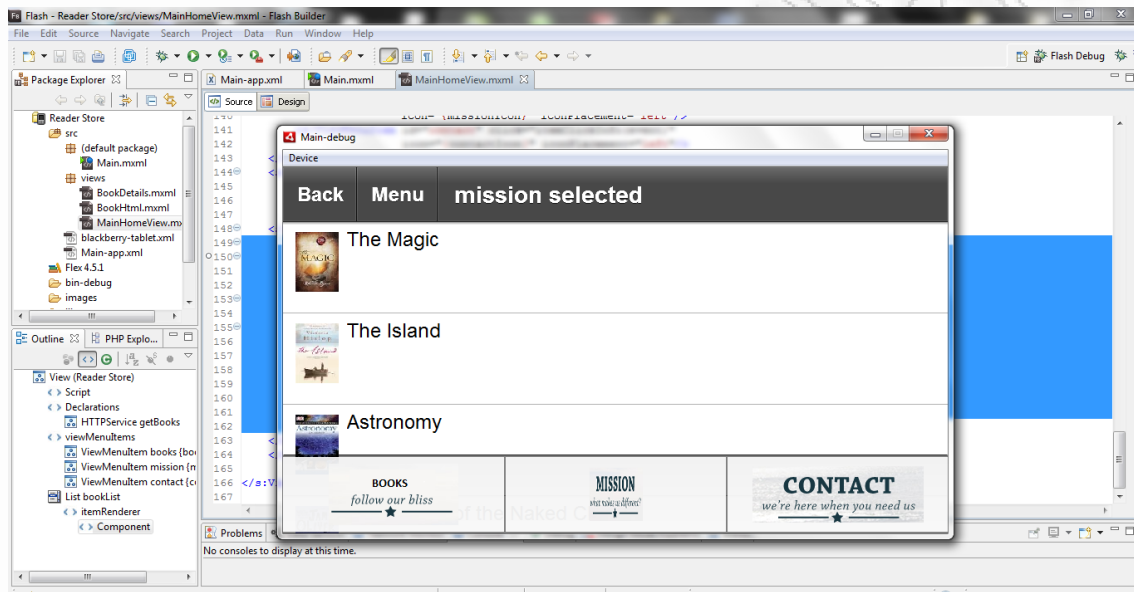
Flash - Reader Store/src/views/MainHomeView.mxml - Flash Builder

File Edit Source Navigate Search Project Data Run Window Help

Flash Debug

Package Explorer

Reader Store
src
(default package)
Main.mxml
views
BookDetails.mxml
BookHtml.mxml
MainHomeView.mx
blackberry-tablet.xml
Main-app.xml
Flex 4.5.1
bin-debug
images

Outline
PHP Explo...

View (Reader Store)
Script
Declarations
HTTPService getBooks
viewMenuItems
ViewMenuItem books {bo
ViewMenuItem mission {n
ViewMenuItem contact {c
List bookList
itemRenderer
Component

Main-app.xml
Main.mxml
MainHomeView.mxml

Source
Design

140
141
142
143
144
145
146
147
148
149
150
151
152
153
154
155
156
157
158
159
160
161
162
163
164
165
166 </s:V
167

Main-debug

Device

Back
Menu
mission selected

The Magic

The Island

Astronomy

BOOKS
follow our bliss

MISSION
what makes us different?

CONTACT
we're here when you need us

of the Naked C

Problems

No consoles to display at this time.